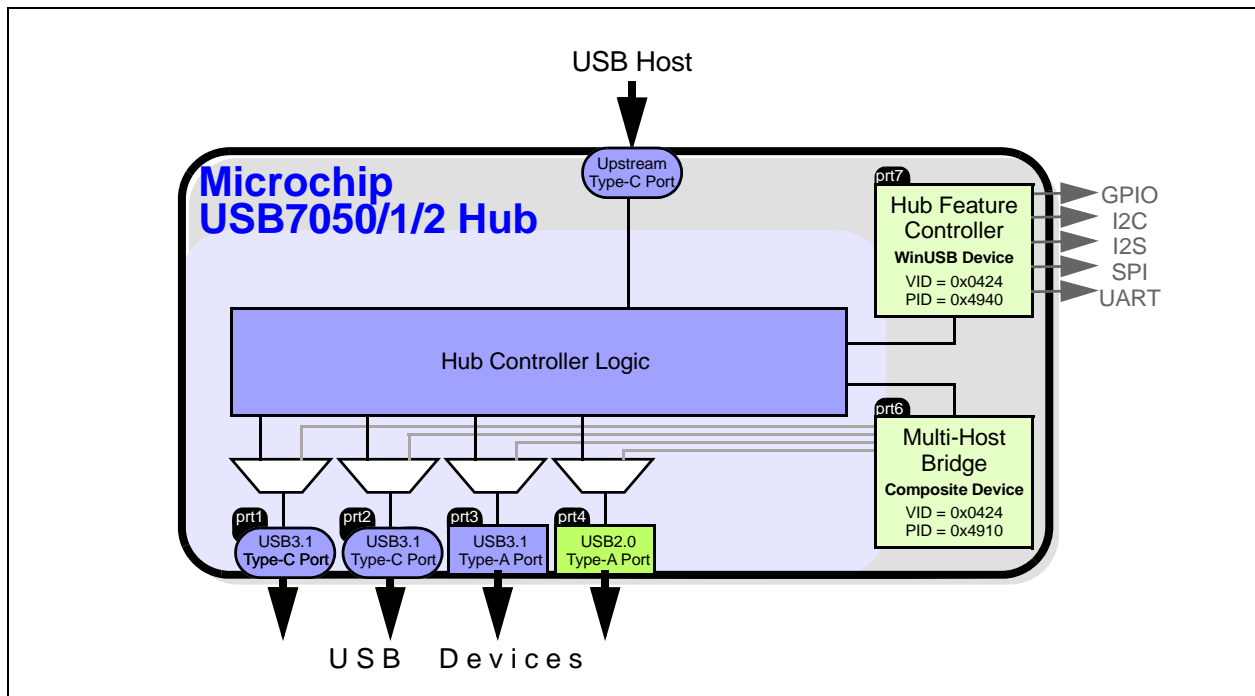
USB Host

Upstream Type-C Port

Microchip USB7050/1/2 Hub

prt7
Hub Feature Controller
WinUSB Device
VID = 0x0424
PID = 0x4940

GPIO
I2C
I2S
SPI
UART

Hub Controller Logic

prt6
Multi-Host Bridge
Composite Device
VID = 0x0424
PID = 0x4910

prt1
USB3.1
Type-C Port

prt2
USB3.1
Type-C Port

prt3
USB3.1
Type-A Port

prt4
USB2.0
Type-A Port

USB Devices